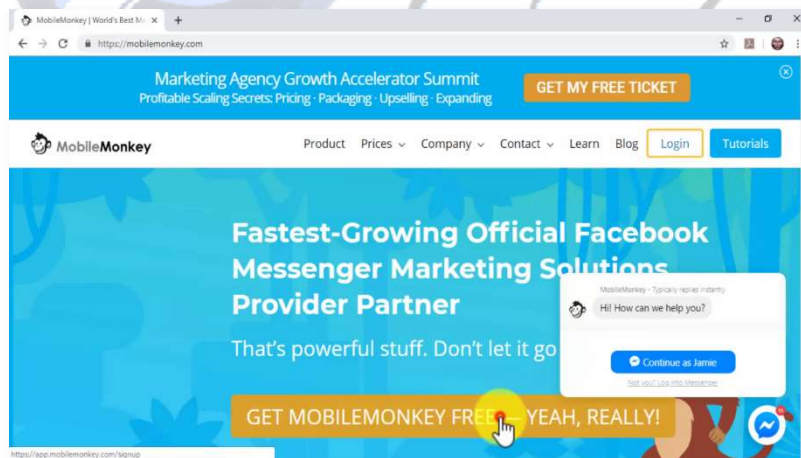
MobileMonkey | World's Best M

https://mobilemonkey.com

Marketing Agency Growth Accelerator Summit
Profitable Scaling Secrets: Pricing · Packaging · Upselling · Expanding

GET MY FREE TICKET

MobileMonkey

Product Prices Company Contact Learn Blog Login Tutorials

Fastest-Growing Official Facebook Messenger Marketing Solutions Provider Partner

That's powerful stuff. Don't let it go

MobileMonkey · Typically replies instantly

Hi! How can we help you?

Continue as Jamie

Not you? Log into Messenger

GET MOBILEMONKEY FREE — YEAH, REALLY!

https://app.mobilemonkey.com/signup